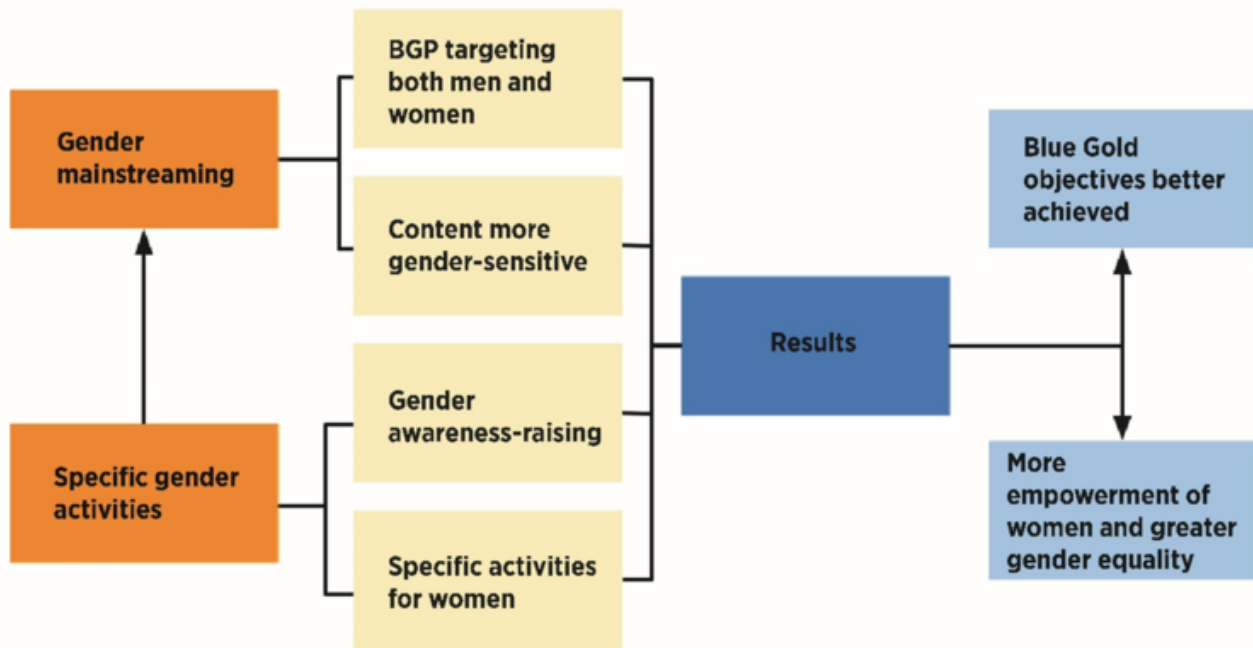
Gender mainstreaming

Specific gender activities

BGP targeting both men and women

Content more gender-sensitive

Gender awareness-raising

Specific activities for women

Results

Blue Gold objectives better achieved

More empowerment of women and greater gender equality